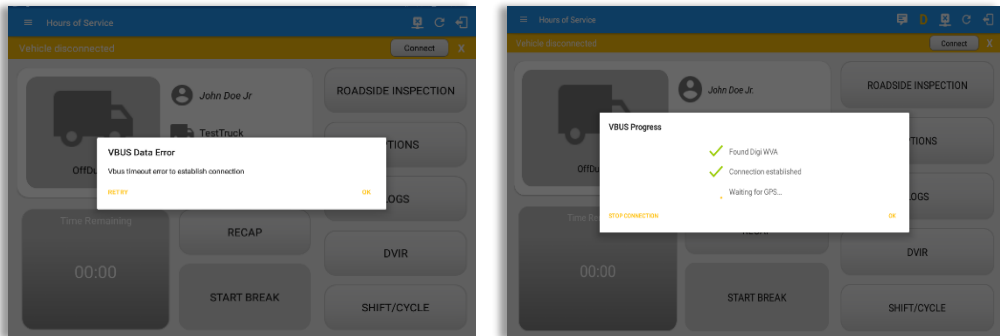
Hours of Service

Vehicle disconnected

Connect

X

John Doe Jr

TestTruck

OffDu

ROADSIDE INSPECTION

TIONS

LOGS

VBUS Data Error

Vbus timeout error to establish connection

RETRY

OK

Time Remaining

00:00

RECAP

DVIR

START BREAK

SHIFT/CYCLE

Hours of Service

D

Vehicle disconnected

Connect

X

John Doe Jr

ROADSIDE INSPECTION

VBUS Progress

Found Digi WVA

Connection established

Waiting for GPS...

STOP CONNECTION

OK

TIONS

OffDu

LOGS

Time Re

00:00

DVIR

START BREAK

SHIFT/CYCLE